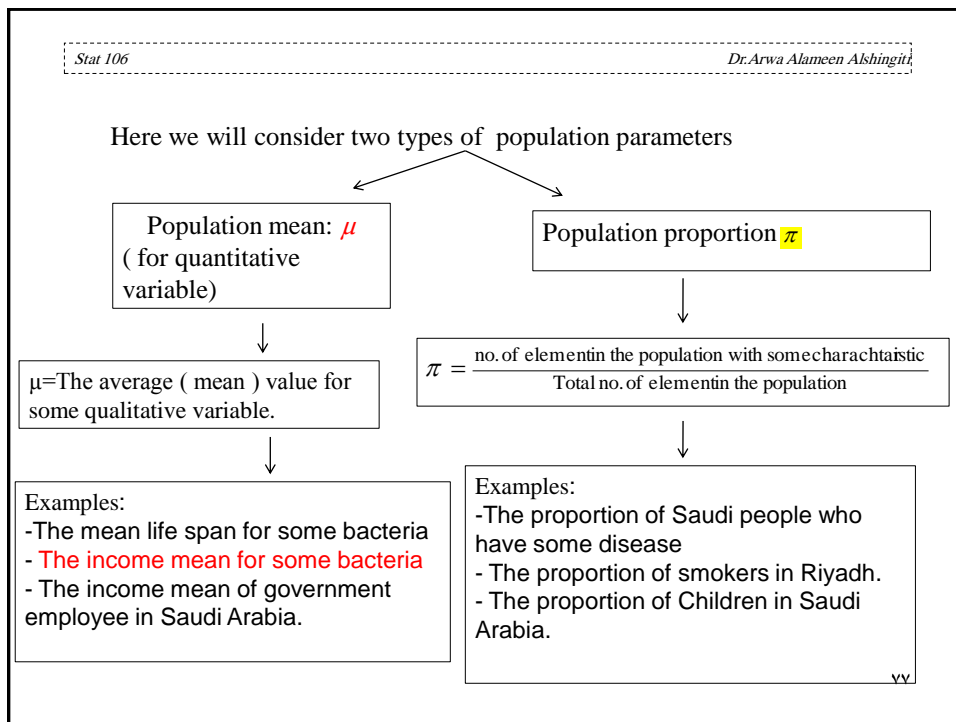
Stat 106 Dr.Arwa Alameen Alshingiti

Here we will consider two types of population parameters

Population mean: $\mu$ ( for quantitative variable)

Population proportion $\pi$

μ=The average ( mean ) value for some qualitative variable.

$\pi = \frac{\text{no. of elementin the population with somecharachtaistic}}{\text{Total no. of elementin the population}}$

Examples:
-The mean life span for some bacteria
- The income mean for some bacteria
- The income mean of government employee in Saudi Arabia.

Examples:
-The proportion of Saudi people who have some disease
- The proportion of smokers in Riyadh.
- The proportion of Children in Saudi Arabia.

٧٧